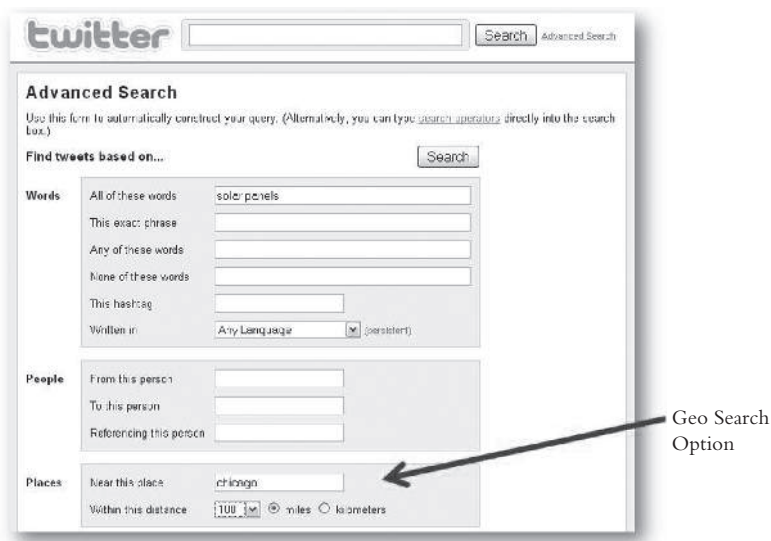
twitter

Search Advanced Search

Advanced Search

Use this form to automatically construct your query. (Alternatively, you can type search operators directly into the search box.)

Find tweets based on...

Search

Words

All of these words solar panels

This exact phrase

Any of these words

None of these words

This hashtag

Written in Any Language (persistent)

People

From this person

To this person

Referencing this person

Places

Near this place chicago

Within this distance 100 miles kilometers

Geo Search Option